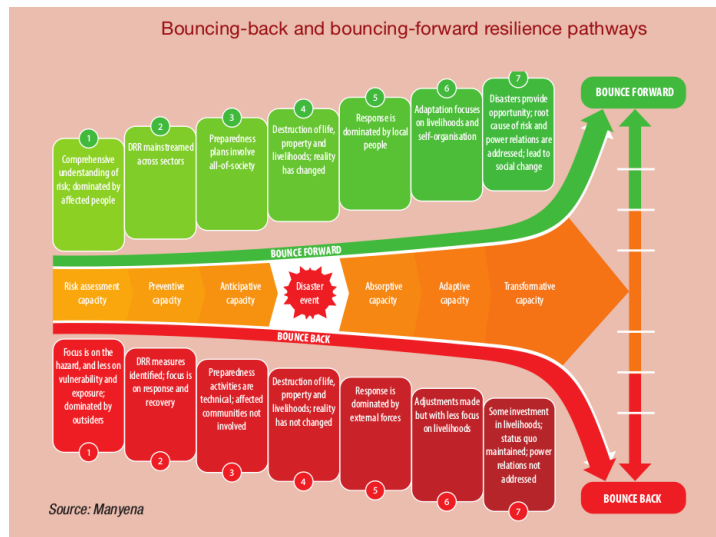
Bouncing-back and bouncing-forward resilience pathways

1
Comprehensive understanding of risk; dominated by affected people

2
DRR mainstreamed across sectors

3
Preparedness plans involve all-of-society

4
Destruction of life, property and livelihoods; reality has changed

5
Response is dominated by local people

6
Adaptation focuses on livelihoods and self-organisation

7
Disasters provide opportunity; root cause of risk and power relations are addressed; lead to social change

BOUNCE FORWARD

BOUNCE FORWARD

Risk assessment capacity

Preventive capacity

Anticipative capacity

Disaster event

Absorptive capacity

Adaptive capacity

Transformative capacity

BOUNCE BACK

Focus is on the hazard, and less on vulnerability and exposure; dominated by outsiders
1

DRR measures identified; focus is on response and recovery
2

Preparedness activities are technical; affected communities not involved
3

Destruction of life, property and livelihoods; reality has not changed
4

Response is dominated by external forces
5

Adjustments made but with less focus on livelihoods
6

Some investment in livelihoods; status quo maintained; power relations not addressed
7

BOUNCE BACK

Source: Manyena